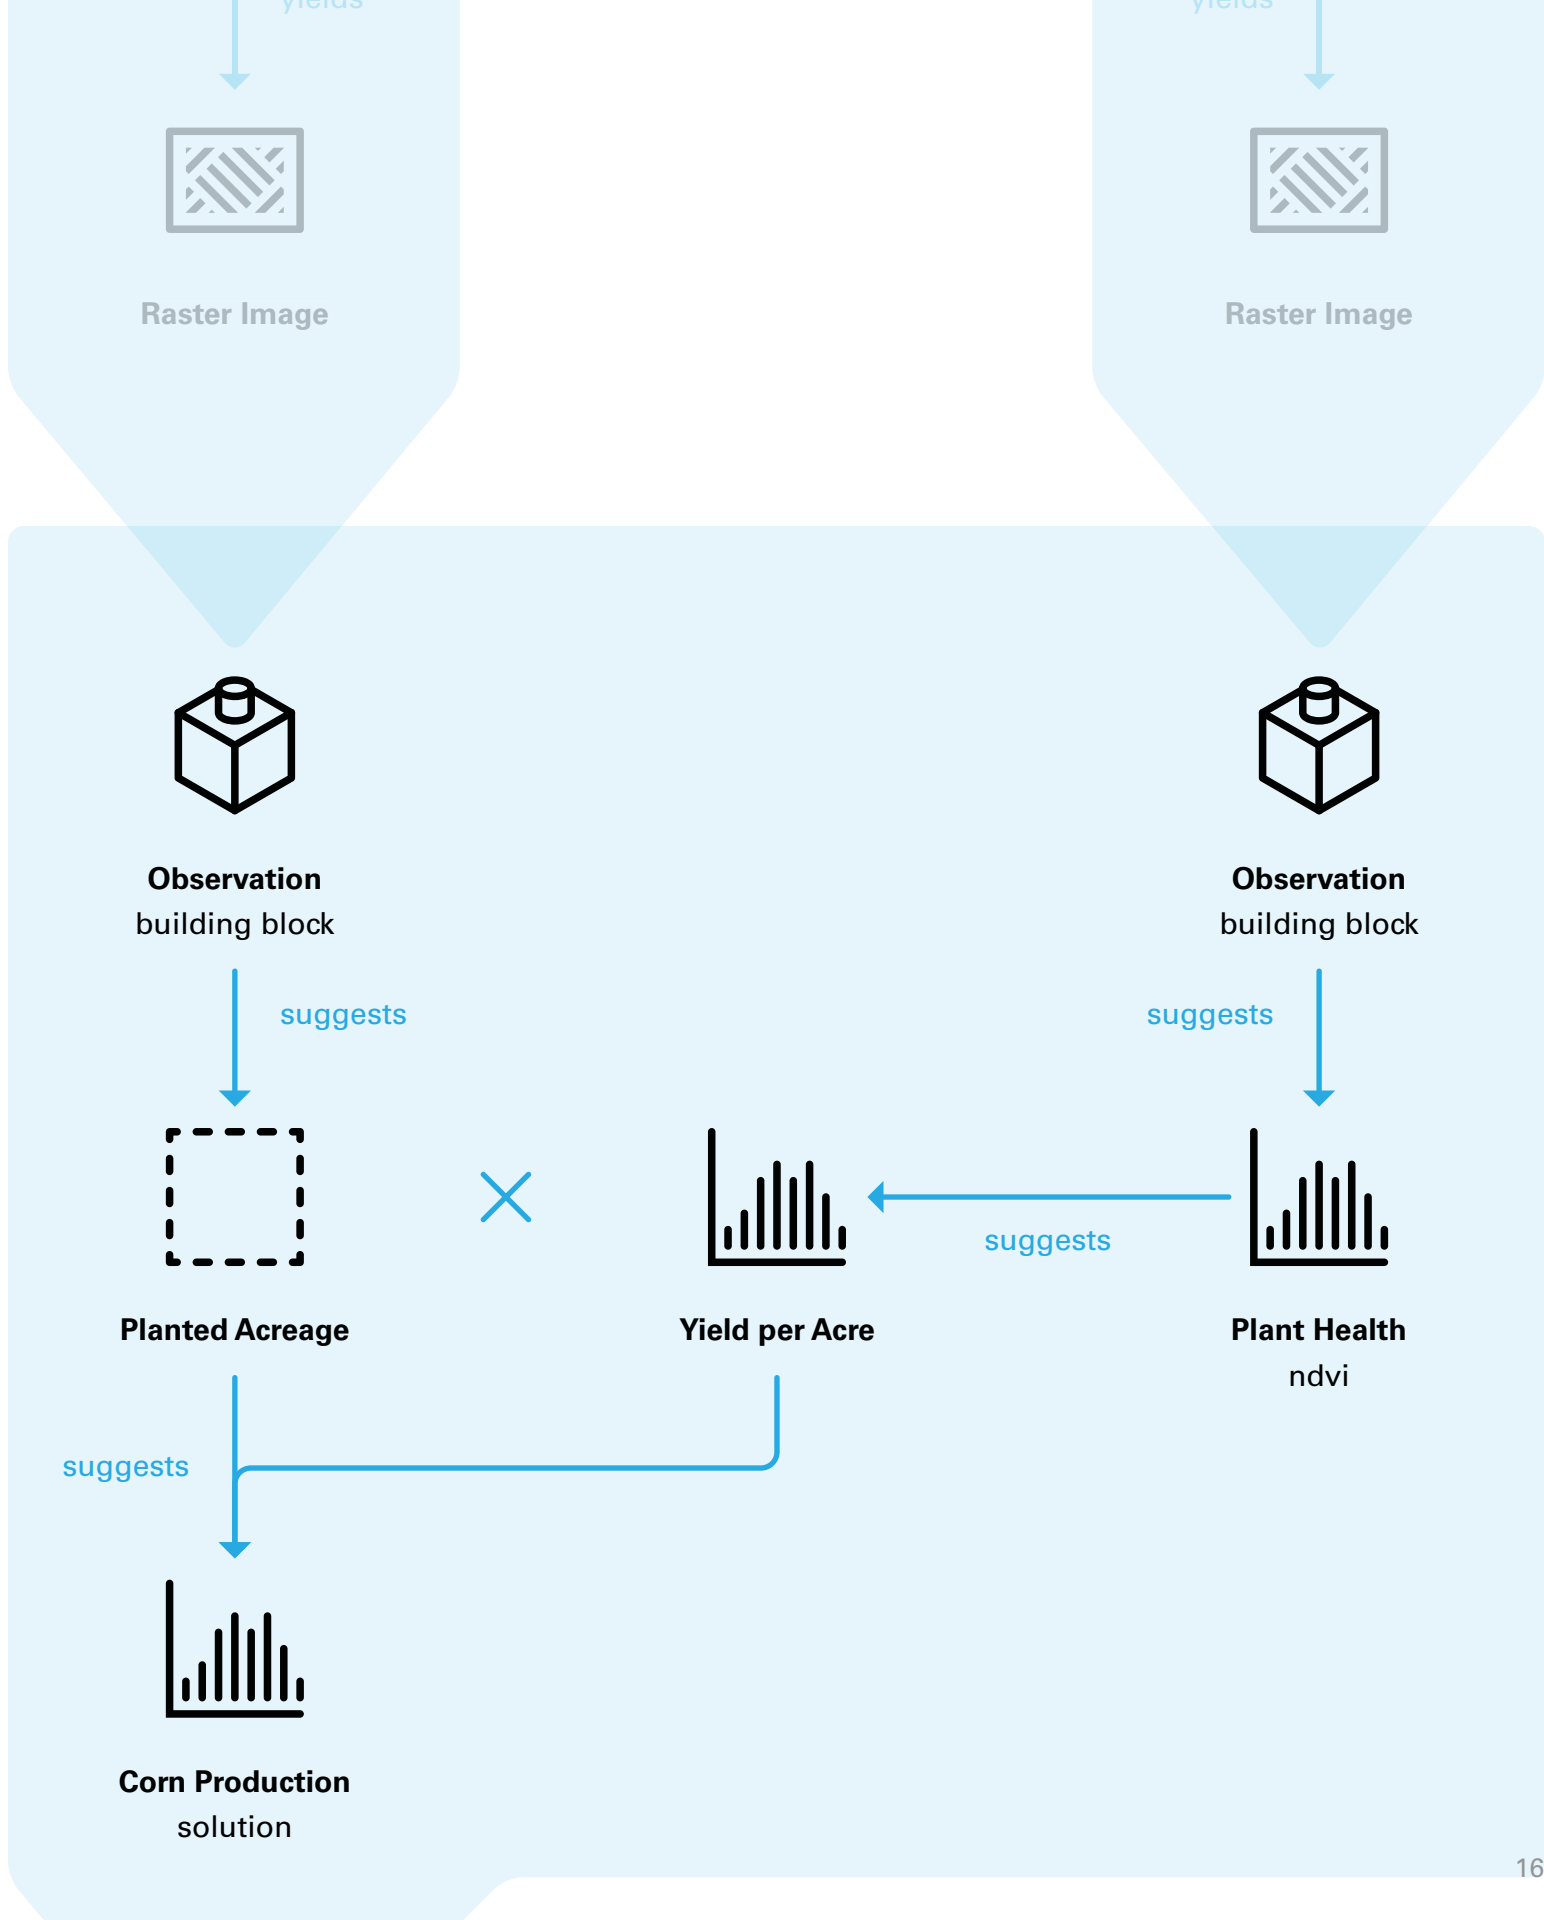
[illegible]

Raster Image

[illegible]

Raster Image

**Observation**
building block

suggests

**Observation**
building block

suggests

$\times$

suggests

**Planted Acreage**

**Yield per Acre**

**Plant Health**
ndvi

suggests

**Corn Production**
solution

16